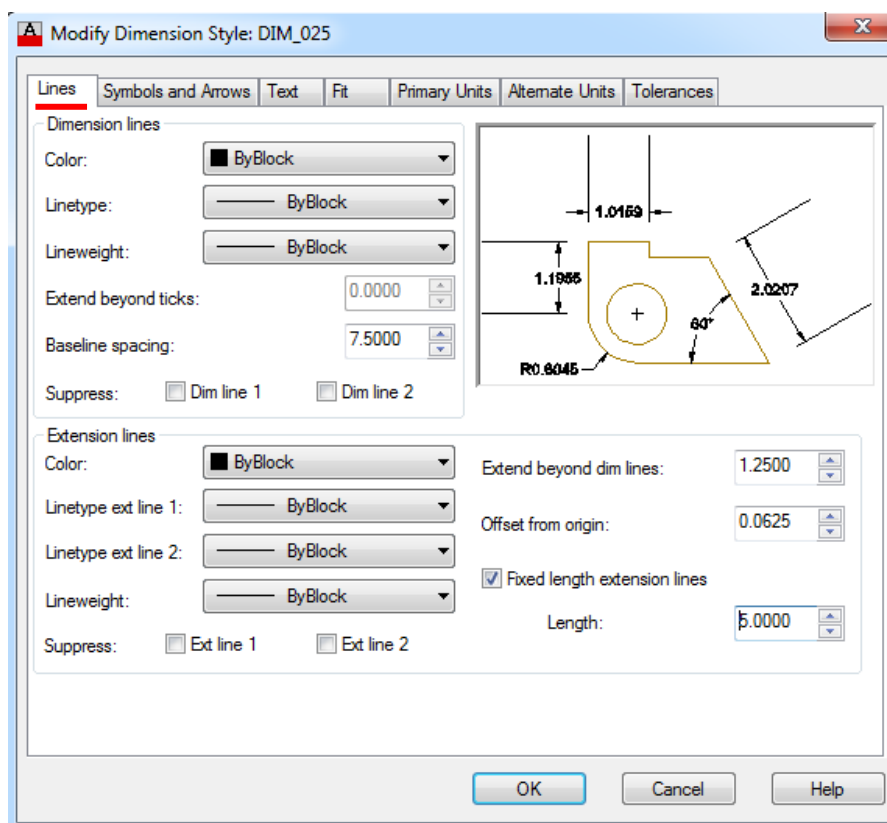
Modify Dimension Style: DIM_025

Lines | Symbols and Arrows | Text | Fit | Primary Units | Alternate Units | Tolerances

Dimension lines
Color: ByBlock
Linetype: ByBlock
Lineweight: ByBlock
Extend beyond ticks: 0.0000
Baseline spacing: 7.5000
Suppress: Dim line 1 Dim line 2

1.0159
1.1955
2.0207
60°
R0.8045

Extension lines
Color: ByBlock
Linetype ext line 1: ByBlock
Linetype ext line 2: ByBlock
Lineweight: ByBlock
Suppress: Ext line 1 Ext line 2

Extend beyond dim lines: 1.2500
Offset from origin: 0.0625
Fixed length extension lines
Length: 5.0000

OK Cancel Help